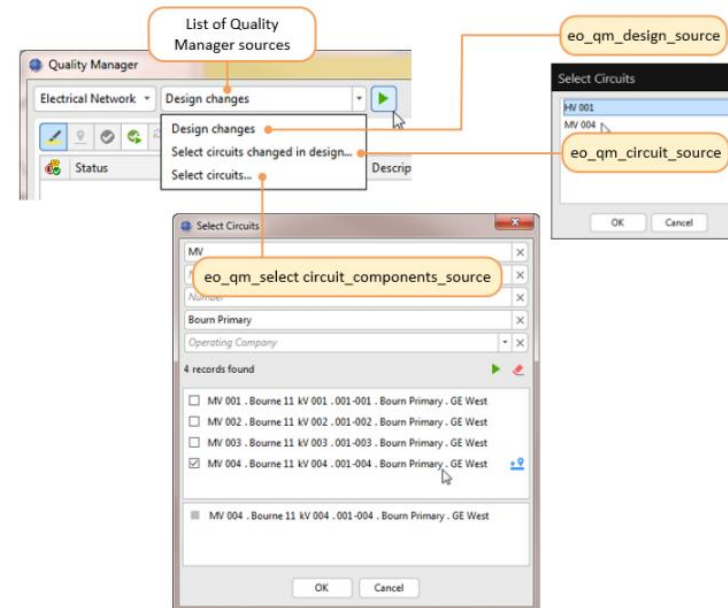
List of Quality Manager sources

eo_qm_design_source

Quality Manager

Electrical Network

Design changes

Design changes

Select circuits changed in design...

Select circuits...

Status

Descrip

Select Circuits

HV 001

MV 004

eo_qm_circuit_source

OK

Cancel

Select Circuits

MV

eo_qm_select circuit_components_source

Number

Bourn Primary

Operating Company

4 records found

MV 001 . Bourne 11 kV 001 . 001-001 . Bourn Primary . GE West

MV 002 . Bourne 11 kV 002 . 001-002 . Bourn Primary . GE West

MV 003 . Bourne 11 kV 003 . 001-003 . Bourn Primary . GE West

MV 004 . Bourne 11 kV 004 . 001-004 . Bourn Primary . GE West

MV 004 . Bourne 11 kV 004 . 001-004 . Bourn Primary . GE West

OK

Cancel